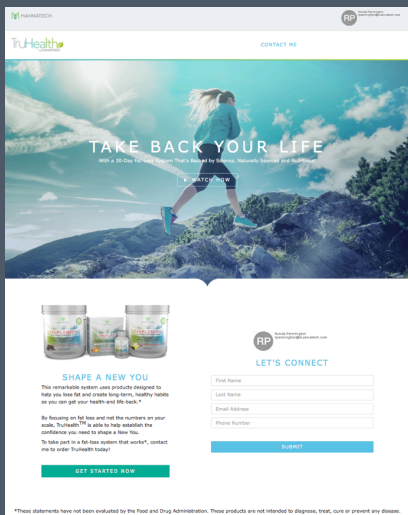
HAVANATECH

RP

TruHealth

CONTACT ME

TAKE BACK YOUR LIFE

With a 30-Day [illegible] System That's Backed by Science, Naturally Sourced and Nutritious

WATCH NOW

RP

SHAPE A NEW YOU

This remarkable system uses products designed to help you lose fat and create long-term, healthy habits so you can get your health and life back.*

By focusing on fat loss and not the numbers on your scale, TruHealth™ is able to help establish the confidence you need to shape a New You.

To take part in a fat-loss system that works*, contact me to order TruHealth today!

GET STARTED NOW

LET'S CONNECT

First Name

Last Name

Email Address

Phone Number

SUBMIT

*These statements have not been evaluated by the Food and Drug Administration. These products are not intended to diagnose, treat, cure or prevent any disease.